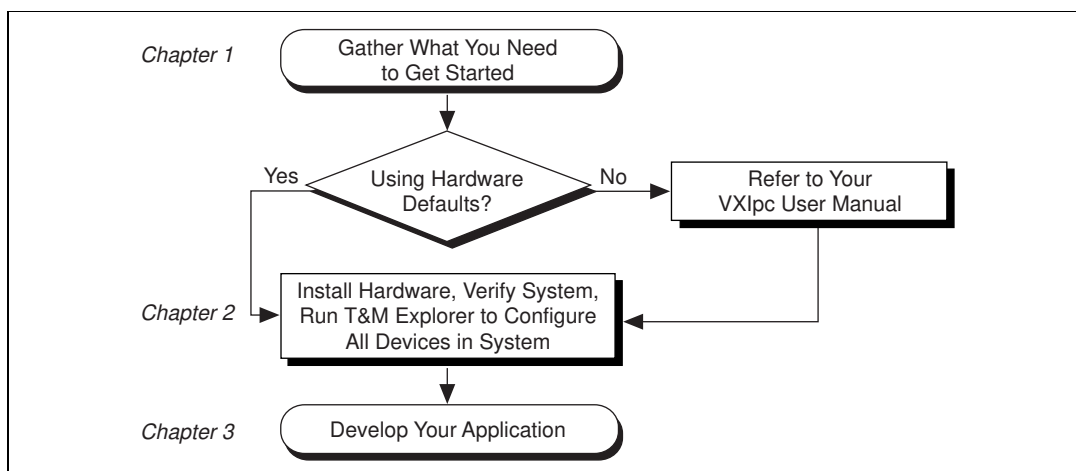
Chapter 1

Gather What You Need to Get Started

Using Hardware Defaults?

Yes

No

Refer to Your VXIpc User Manual

Chapter 2

Install Hardware, Verify System, Run T&M Explorer to Configure All Devices in System

Chapter 3

Develop Your Application